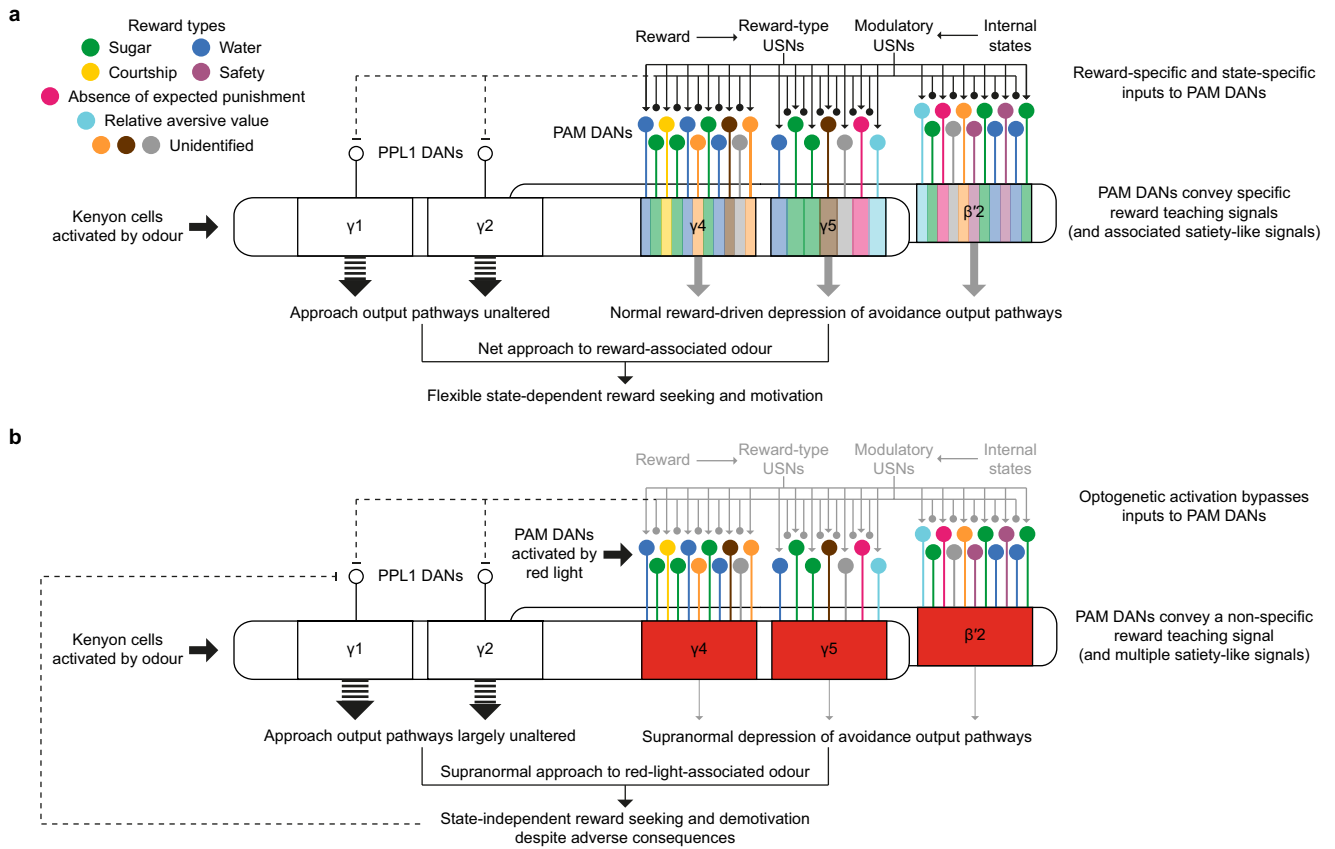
a

Reward types
Sugar
Water
Courtship
Safety
Absence of expected punishment
Relative aversive value
Unidentified

Reward → Reward-type USNs
Modulatory USNs ← Internal states

Reward-specific and state-specific inputs to PAM DANs

PAM DANs

PPL1 DANs

PAM DANs convey specific reward teaching signals (and associated satiety-like signals)

Kenyon cells activated by odour

γ1
γ2
γ4
γ5
β′2

Approach output pathways unaltered
Normal reward-driven depression of avoidance output pathways
Net approach to reward-associated odour
Flexible state-dependent reward seeking and motivation

b

Reward → Reward-type USNs
Modulatory USNs ← Internal states

Optogenetic activation bypasses inputs to PAM DANs

PAM DANs activated by red light

PPL1 DANs

PAM DANs convey a non-specific reward teaching signal (and multiple satiety-like signals)

Kenyon cells activated by odour

γ1
γ2
γ4
γ5
β′2

Approach output pathways largely unaltered
Supranormal depression of avoidance output pathways
Supranormal approach to red-light-associated odour
State-independent reward seeking and demotivation despite adverse consequences